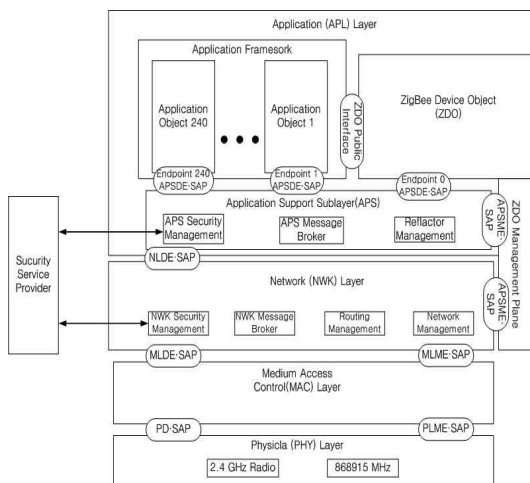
Application (APL) Layer

Application Framesork

Application Object 240

Application Object 1

ZDO Public Interface

ZigBee Device Object (ZDO)

Endpoint 240 APSDE-SAP

Endpoint 1 APSDE-SAP

Endpoint 0 APSDE-SAP

Application Support Sublayer(APS)

APSME-SAP

ZDO Management Plane

APS Security Management

APS Message Broker

Reflactor Management

Sucurity Service Provider

NLDE-SAP

Network (NWK) Layer

APSME-SAP

NWK Security Management

NWK Message Broker

Routing Management

Network Management

MLDE-SAP

MLME-SAP

Medium Access Control(MAC) Layer

PD-SAP

PLME-SAP

Physicla (PHY) Layer

2.4 GHz Radio

868915 MHz